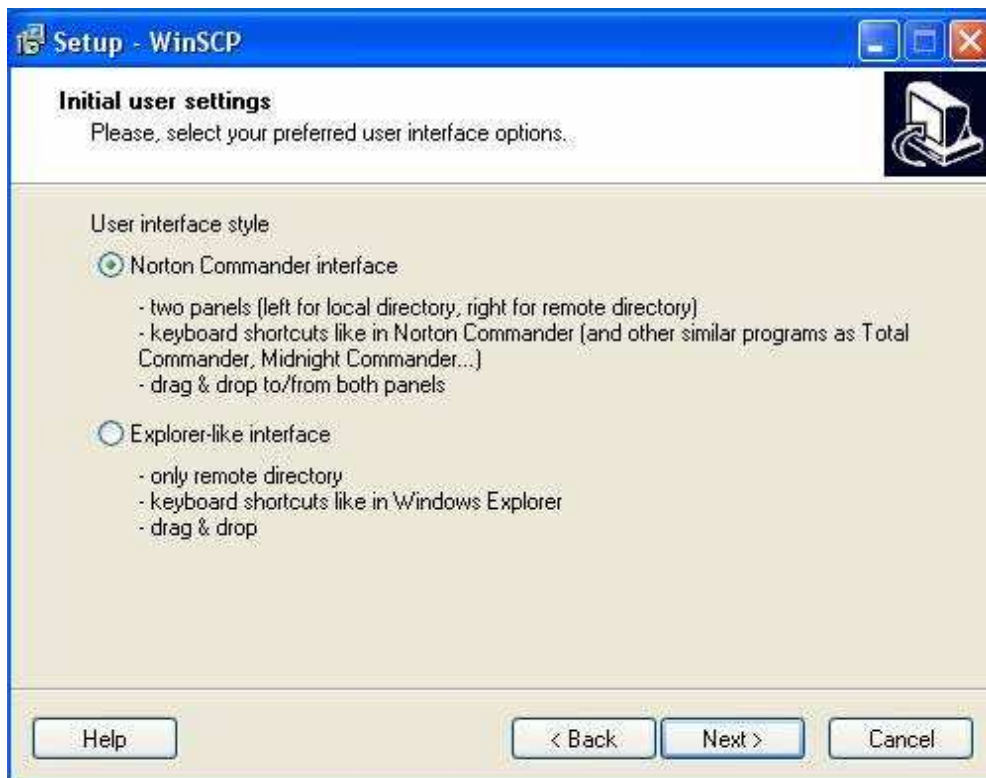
Setup - WinSCP

Initial user settings
Please, select your preferred user interface options.

User interface style

Norton Commander interface

- two panels (left for local directory, right for remote directory)
- keyboard shortcuts like in Norton Commander (and other similar programs as Total Commander, Midnight Commander...)
- drag & drop to/from both panels

Explorer-like interface

- only remote directory
- keyboard shortcuts like in Windows Explorer
- drag & drop

Help

< Back

Next >

Cancel